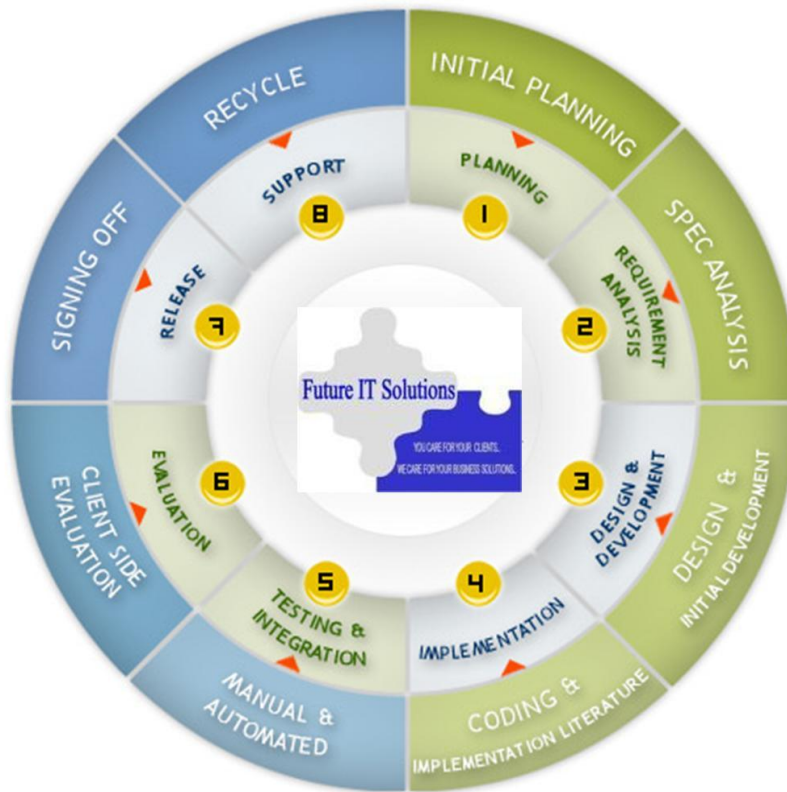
INITIAL PLANNING

1
PLANNING

SPEC ANALYSIS

2
REQUIREMENT ANALYSIS

DESIGN & INITIAL DEVELOPMENT

3
DESIGN & DEVELOPMENT

CODING & IMPLEMENTATION LITERATURE

4
IMPLEMENTATION

MANUAL & AUTOMATED

5
TESTING & INTEGRATION

CLIENT SIDE EVALUATION

6
EVALUATION

SIGNING OFF

7
RELEASE

RECYCLE

8
SUPPORT

Future IT Solutions

YOU CARE FOR YOUR CLIENTS.
WE CARE FOR YOUR BUSINESS SOLUTIONS.